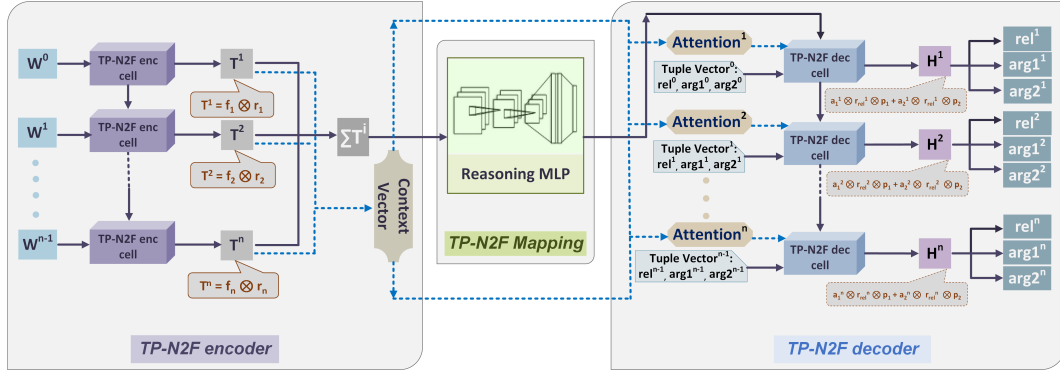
$W^0$

TP-N2F enc cell

$T^1$

$T^1 = f_1 \otimes r_1$

$W^1$

TP-N2F enc cell

$T^2$

$T^2 = f_2 \otimes r_2$

$W^{n-1}$

TP-N2F enc cell

$T^n$

$T^n = f_n \otimes r_n$

$\sum T^i$

Context Vector

Reasoning MLP

TP-N2F Mapping

TP-N2F encoder

Attention$^1$

Tuple Vector$^0$: rel$^0$, arg1$^0$, arg2$^0$

TP-N2F dec cell

$H^1$

rel$^1$

arg1$^1$

arg2$^1$

$a_1^1 \otimes r_{rel}^1 \otimes p_1 + a_2^1 \otimes r_{rel}^1 \otimes p_2$

Attention$^2$

Tuple Vector$^1$: rel$^1$, arg1$^1$, arg2$^1$

TP-N2F dec cell

$H^2$

rel$^2$

arg1$^2$

arg2$^2$

$a_1^2 \otimes r_{rel}^2 \otimes p_1 + a_2^2 \otimes r_{rel}^2 \otimes p_2$

Attention$^n$

Tuple Vector$^{n-1}$: rel$^{n-1}$, arg1$^{n-1}$, arg2$^{n-1}$

TP-N2F dec cell

$H^n$

rel$^n$

arg1$^n$

arg2$^n$

$a_1^n \otimes r_{rel}^n \otimes p_1 + a_2^n \otimes r_{rel}^n \otimes p_2$

TP-N2F decoder